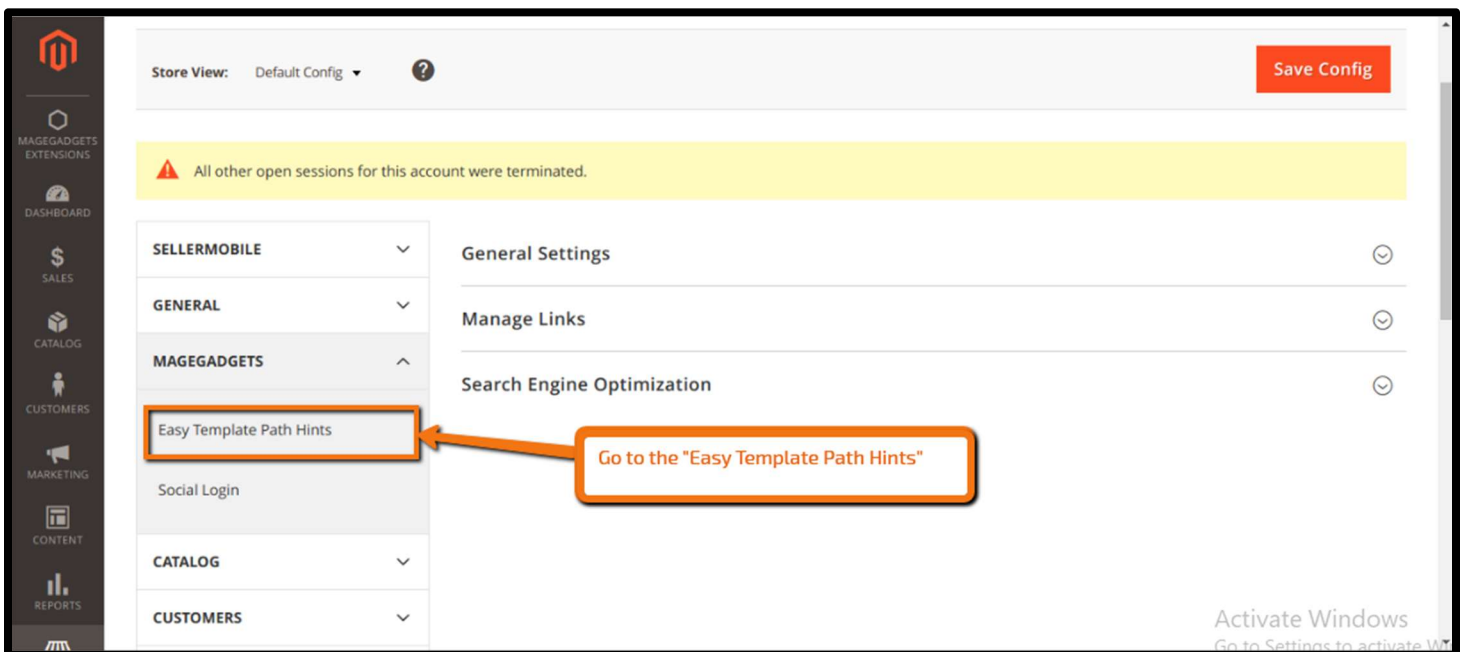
MAGEGADGETS EXTENSIONS
DASHBOARD
SALES
CATALOG
CUSTOMERS
MARKETING
CONTENT
REPORTS

Store View: Default Config

Save Config

All other open sessions for this account were terminated.

SELLERMOBILE
GENERAL
MAGEGADGETS
Easy Template Path Hints
Social Login
CATALOG
CUSTOMERS

General Settings
Manage Links
Search Engine Optimization

Go to the "Easy Template Path Hints"

Activate Windows
Go to Settings to activate W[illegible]